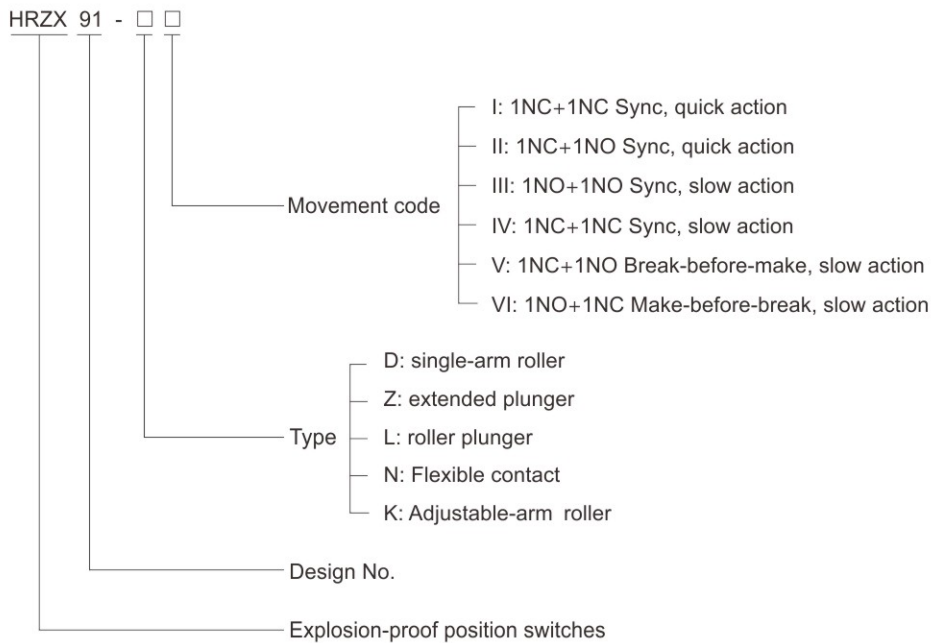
HRZX 91 - □ □

Movement code
I: 1NC+1NC Sync, quick action
II: 1NC+1NO Sync, quick action
III: 1NO+1NO Sync, slow action
IV: 1NC+1NC Sync, slow action
V: 1NC+1NO Break-before-make, slow action
VI: 1NO+1NC Make-before-break, slow action

Type
D: single-arm roller
Z: extended plunger
L: roller plunger
N: Flexible contact
K: Adjustable-arm roller

Design No.

Explosion-proof position switches